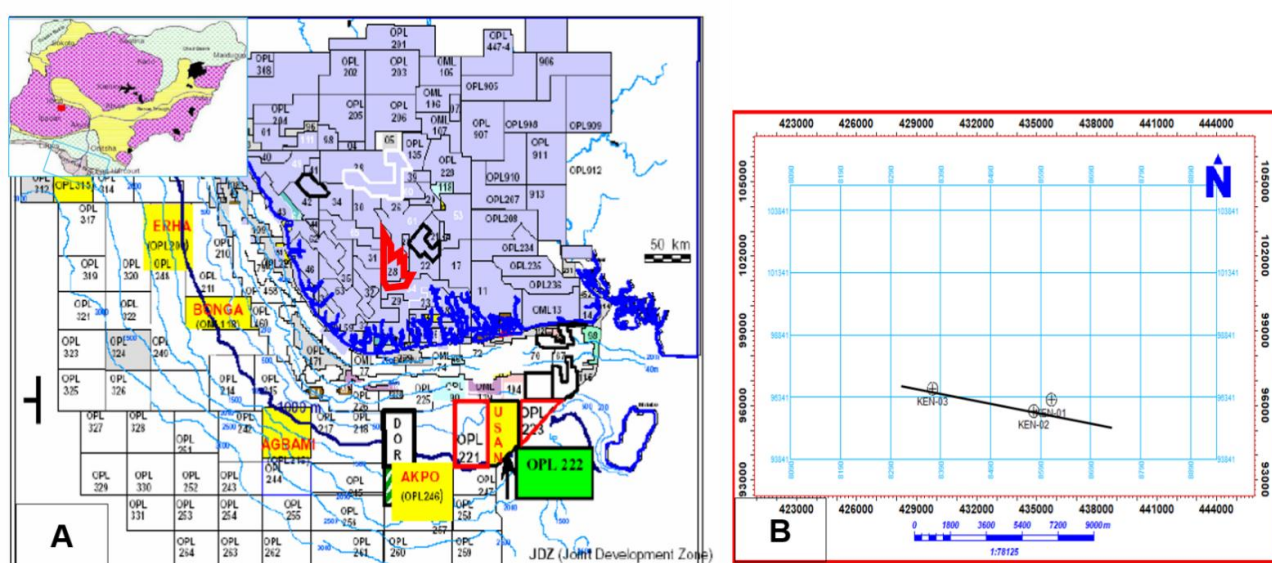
OPL 201
OPL 318
OPL 202
OPL 203
OML 105
OPL 447-4
906
OPL 204
OPL 205
OPL 206
OML 116
OPL 905
OPL 907
OPL 918
OPL 909
OML 107
OPL 911
OPL 135
OPL 228
OPL 910
OPL 912
OPL 267
913
OPL 208
OPL 234
OPL 235
OPL 236
OML 13
OPL 312
OPL 315
314
OPL 317
ERHA
(OPL209)
OPL 319
OPL 320
OPL 246
OPL 210
OPL 211
OPL 321
OPL 322
BONGA
(OML118)
OPL 323
OPL 324
OPL 325
OPL 326
OPL 214
OPL 327
OPL 328
OPL 251
AGBAMI
OPL 329
OPL 330
OPL 252
OPL 243
OPL 244
OPL 331
OPL 253
OPL 254
OPL 255
OPL 264
OPL 263
OPL 262
OPL 261
OPL 260
OPL 259
1000 m
OPL 217
OPL 218
DOR
OPL 221
USAN
OPL 223
OPL 222
AKPO
(OPL246)
OPL 257
OPL 256
JDZ (Joint Development Zone)
50 km
A

423000 426000 429000 432000 435000 438000 441000 444000
105000
102000
99000
96000
93000
KEN-03
KEN-01
KEN-02
0 1800 3600 5400 7200 9000m
1:78125
B